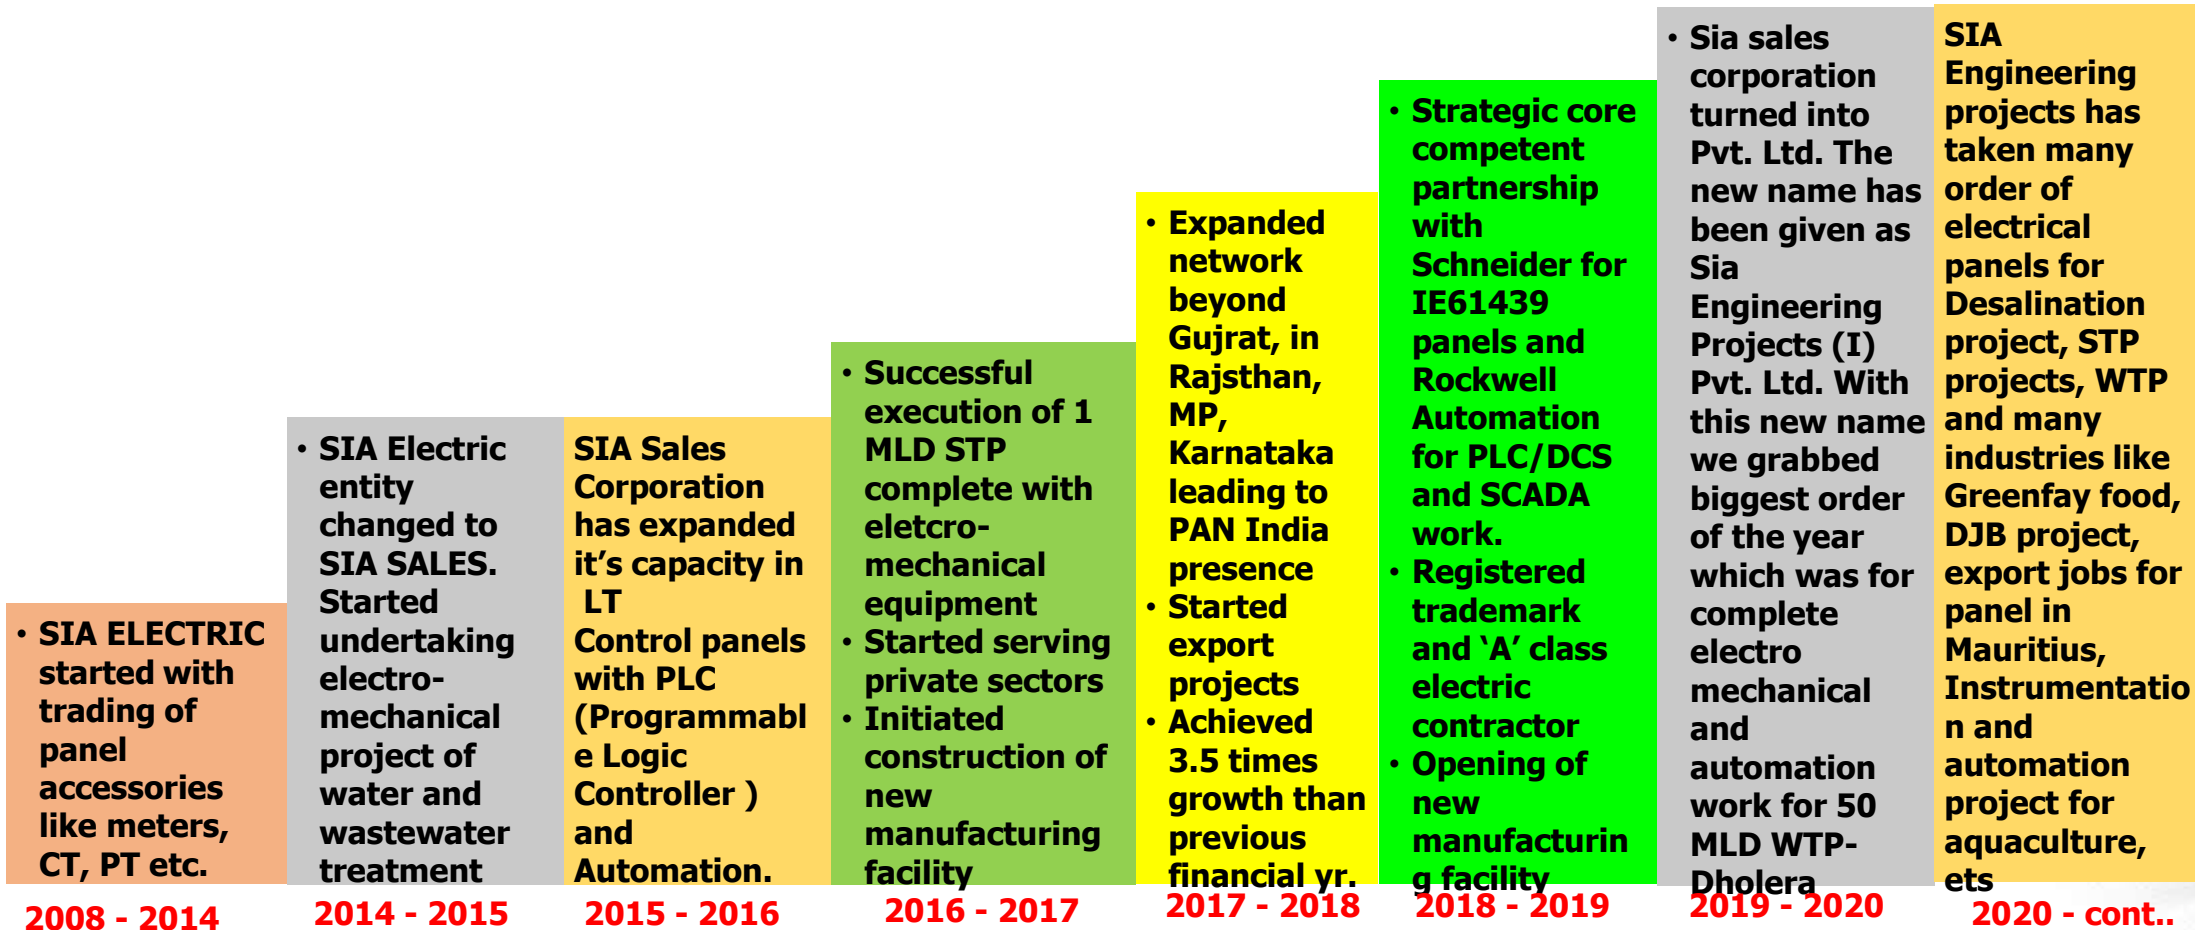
• SIA ELECTRIC started with trading of panel accessories like meters, CT, PT etc.

2008 - 2014

• SIA Electric entity changed to SIA SALES. Started undertaking electro-mechanical project of water and wastewater treatment

2014 - 2015

SIA Sales Corporation has expanded it's capacity in LT Control panels with PLC (Programmable Logic Controller ) and Automation.

2015 - 2016

• Successful execution of 1 MLD STP complete with eletcro-mechanical equipment
• Started serving private sectors
• Initiated construction of new manufacturing facility

2016 - 2017

• Expanded network beyond Gujrat, in Rajsthan, MP, Karnataka leading to PAN India presence
• Started export projects
• Achieved 3.5 times growth than previous financial yr.

2017 - 2018

• Strategic core competent partnership with Schneider for IE61439 panels and Rockwell Automation for PLC/DCS and SCADA work.
• Registered trademark and 'A' class electric contractor
• Opening of new manufacturing facility

2018 - 2019

• Sia sales corporation turned into Pvt. Ltd. The new name has been given as Sia Engineering Projects (I) Pvt. Ltd. With this new name we grabbed biggest order of the year which was for complete electro mechanical and automation work for 50 MLD WTP-Dholera

2019 - 2020

SIA Engineering projects has taken many order of electrical panels for Desalination project, STP projects, WTP and many industries like Greenfay food, DJB project, export jobs for panel in Mauritius, Instrumentation and automation project for aquaculture, ets

2020 - cont..